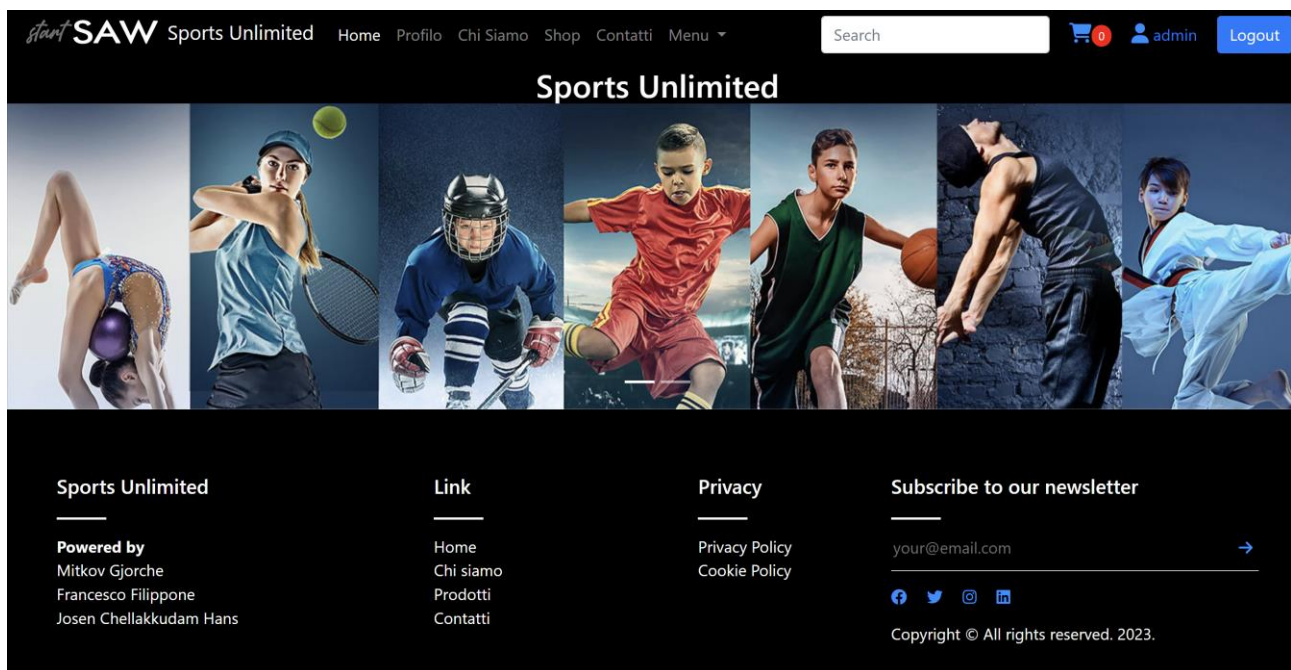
start SAW Sports Unlimited Home Profilo Chi Siamo Shop Contatti Menu

Search

0 admin Logout

Sports Unlimited

Sports Unlimited

Powered by
Mitkov Gjorche
Francesco Filippone
Josen Chellakkudam Hans

Link

Home
Chi siamo
Prodotti
Contatti

Privacy

Privacy Policy
Cookie Policy

Subscribe to our newsletter

your@email.com

Copyright © All rights reserved. 2023.